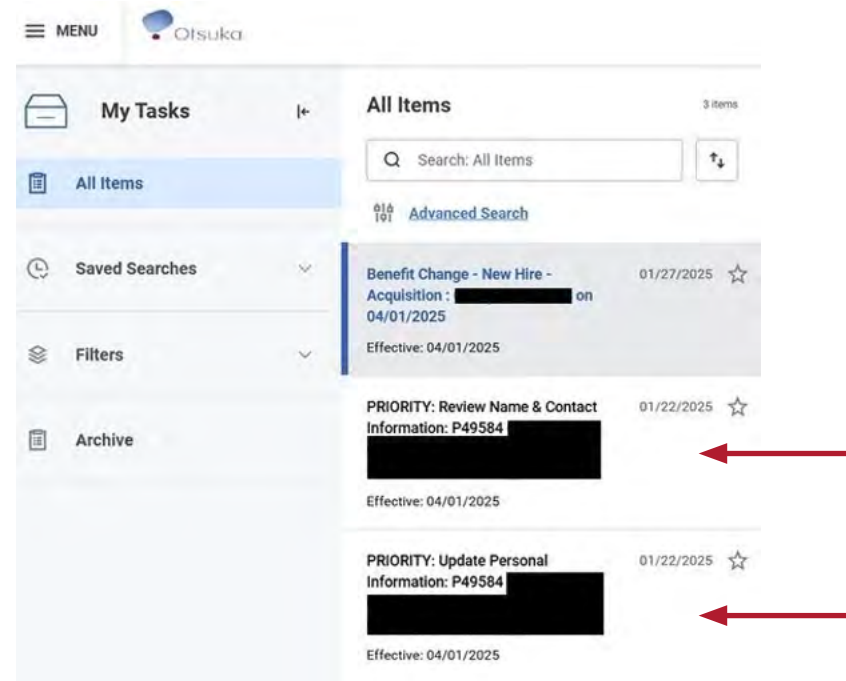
MENU Otsuka

My Tasks

All Items

Saved Searches

Filters

Archive

All Items

3 items

Search: All Items

Advanced Search

Benefit Change - New Hire - Acquisition : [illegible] on 04/01/2025

01/27/2025

Effective: 04/01/2025

PRIORITY: Review Name & Contact Information: P49584 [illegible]

01/22/2025

Effective: 04/01/2025

PRIORITY: Update Personal Information: P49584 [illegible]

01/22/2025

Effective: 04/01/2025